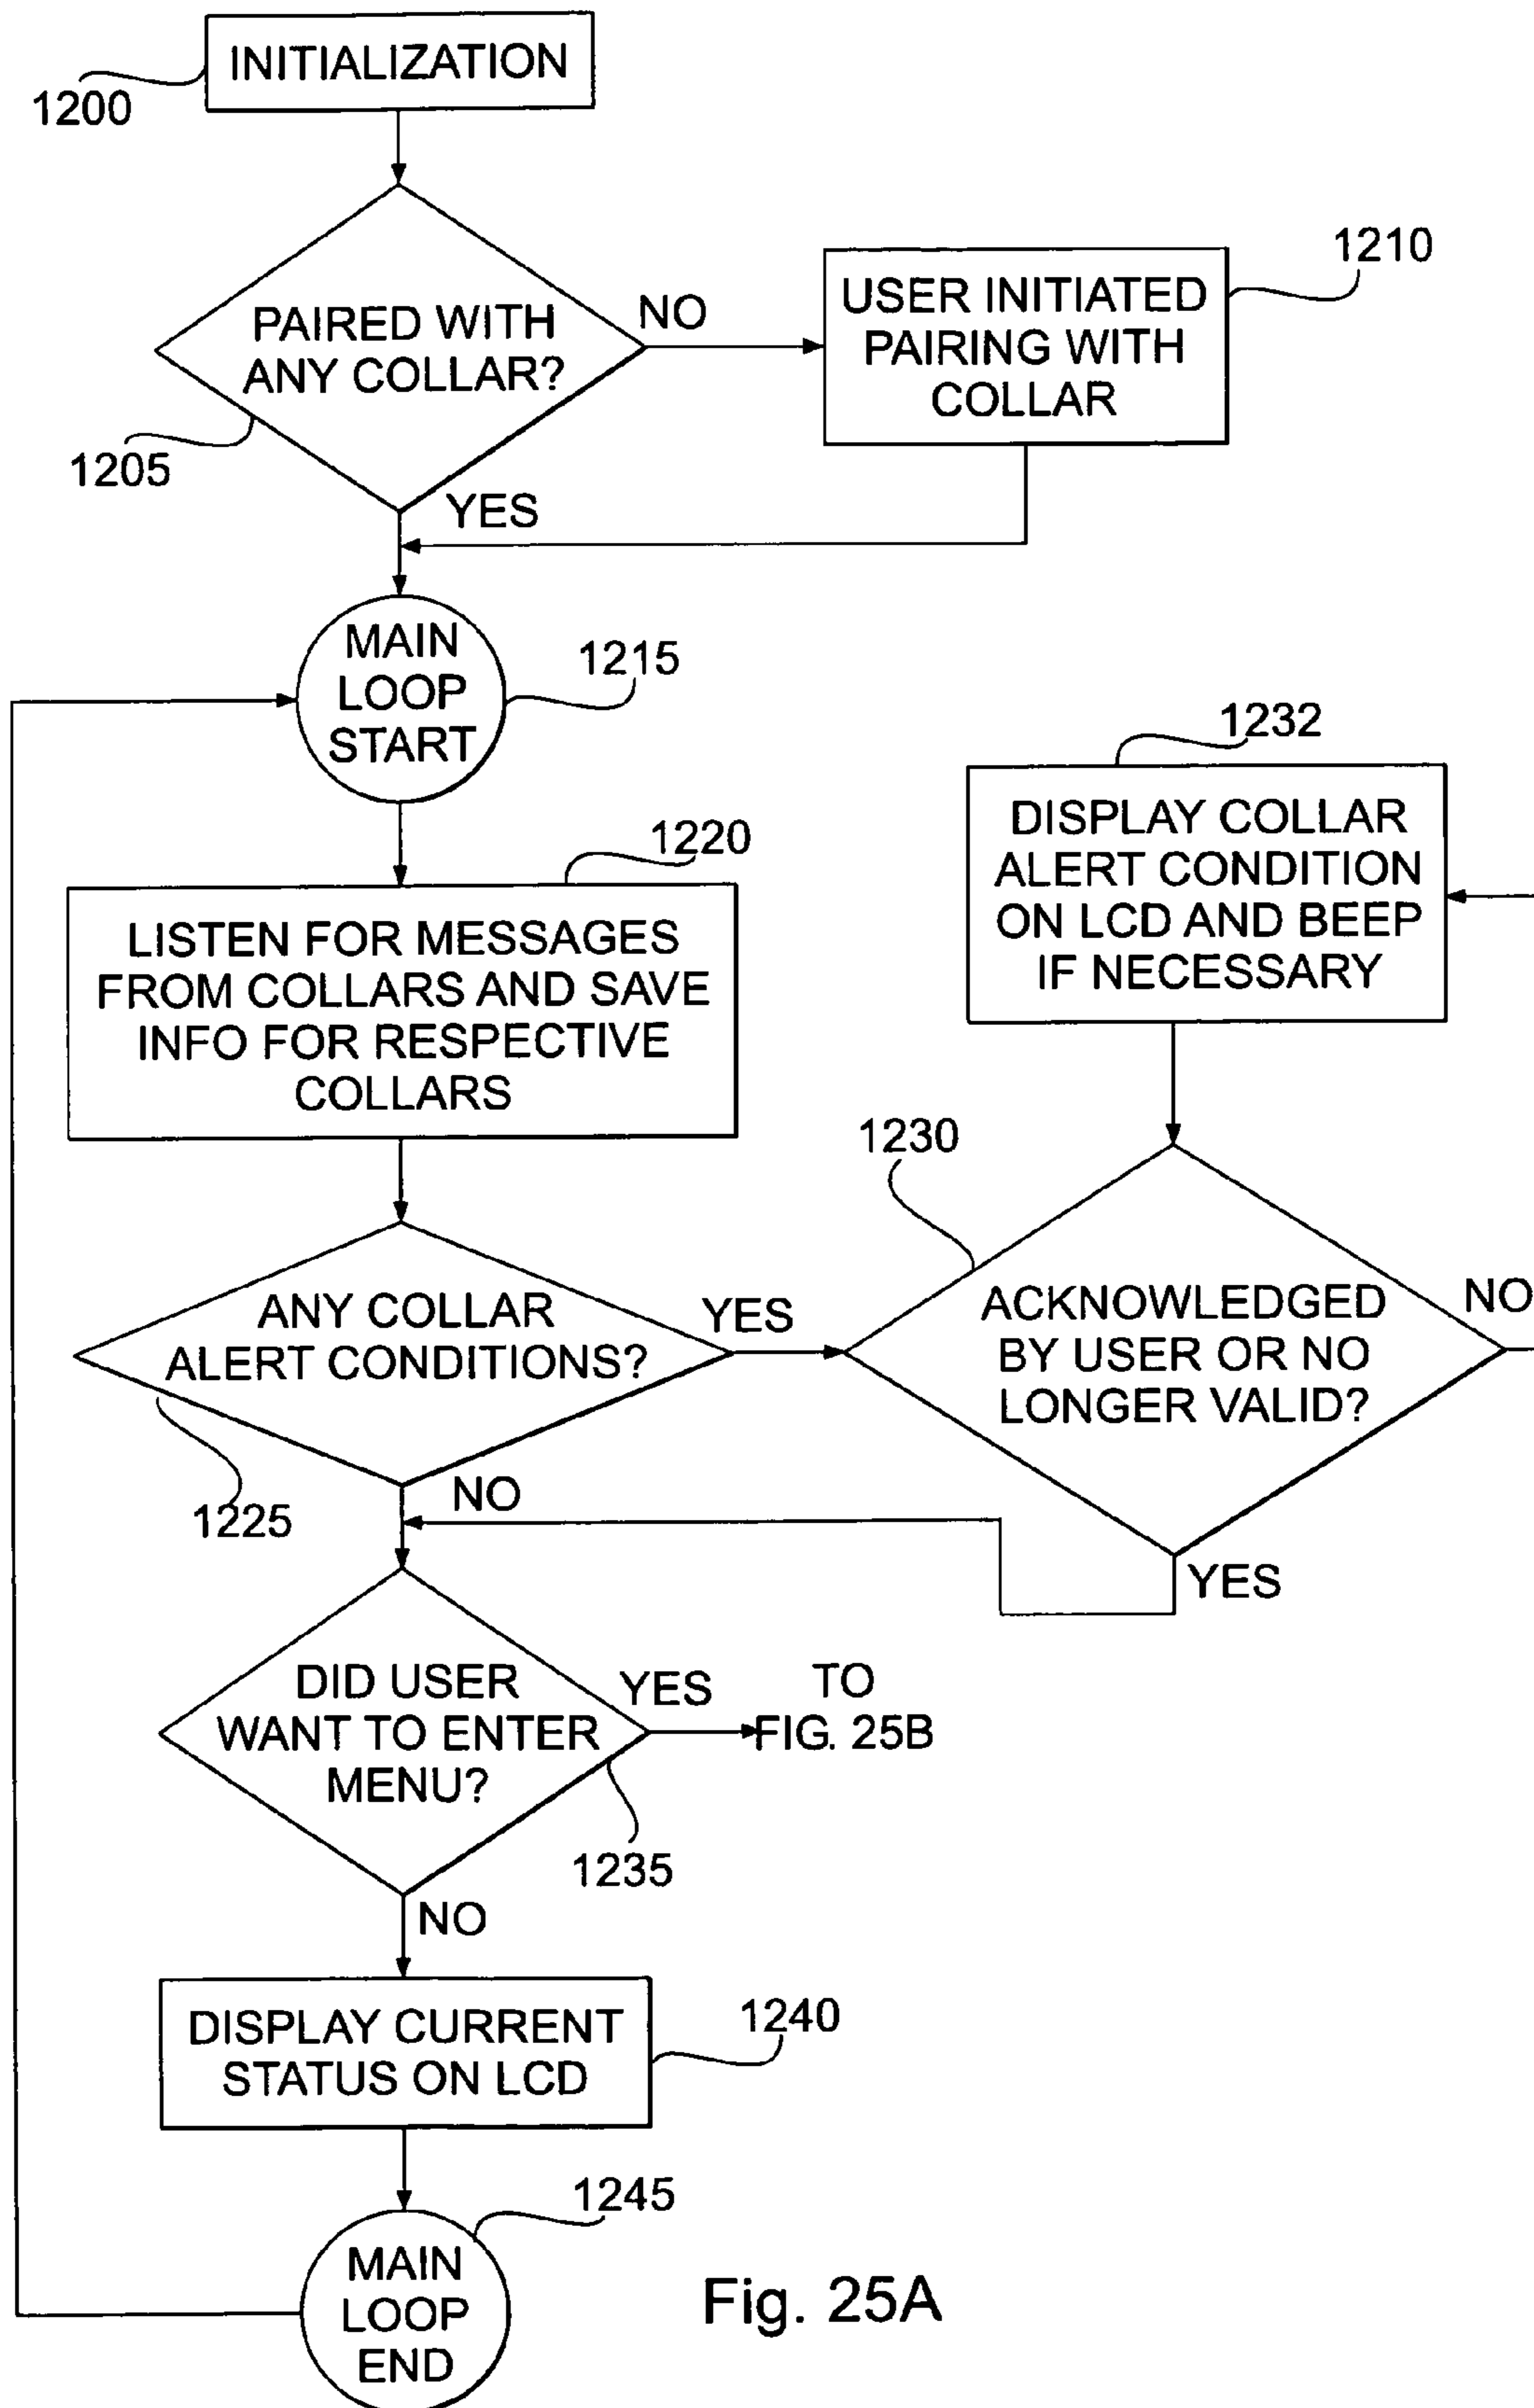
INITIALIZATION
1200

PAIRED WITH ANY COLLAR?
1205
NO
USER INITIATED PAIRING WITH COLLAR
1210
YES

MAIN LOOP START
1215

1232
DISPLAY COLLAR ALERT CONDITION ON LCD AND BEEP IF NECESSARY

1220
LISTEN FOR MESSAGES FROM COLLARS AND SAVE INFO FOR RESPECTIVE COLLARS

1230
ACKNOWLEDGED BY USER OR NO LONGER VALID?
NO
YES

ANY COLLAR ALERT CONDITIONS?
YES
1225
NO

DID USER WANT TO ENTER MENU?
YES
TO FIG. 25B
1235
NO

DISPLAY CURRENT STATUS ON LCD
1240

1245
MAIN LOOP END

Fig. 25A